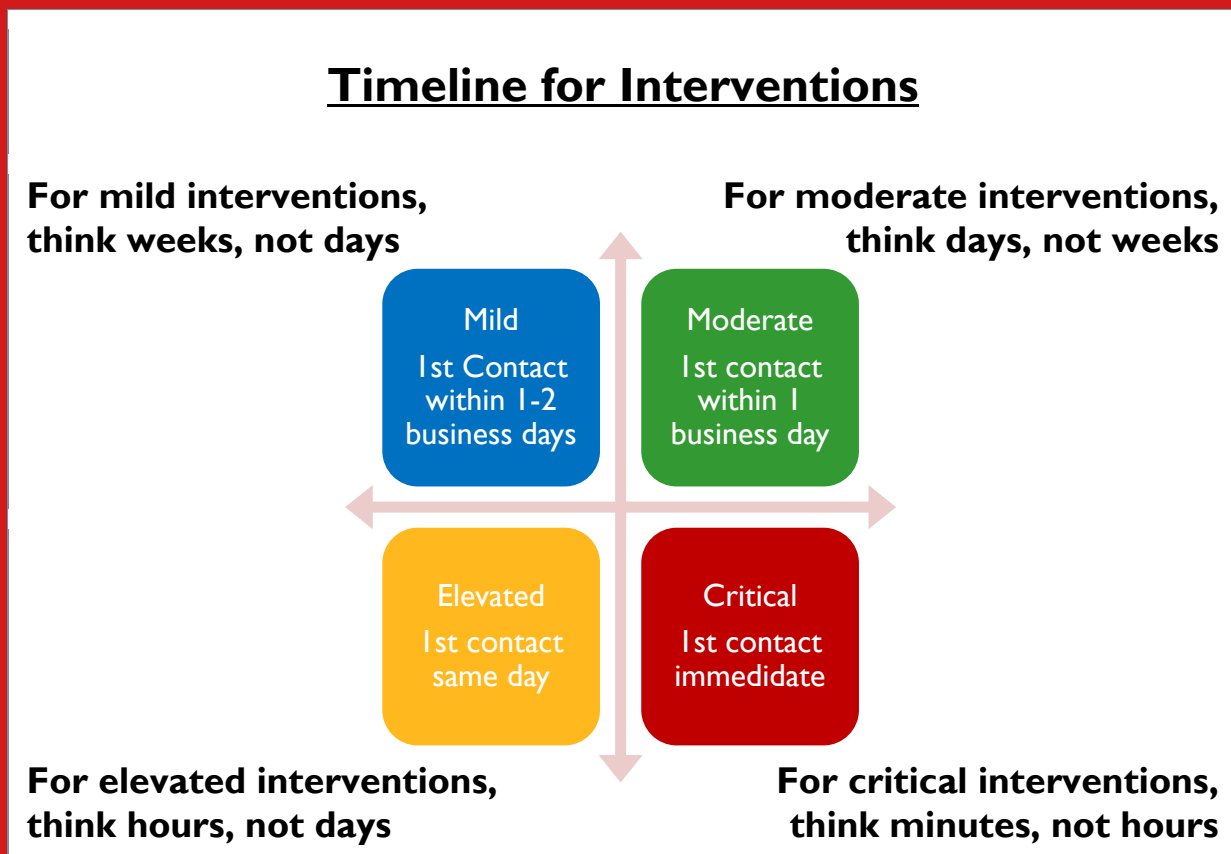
Timeline for Interventions

For mild interventions, think weeks, not days

For moderate interventions, think days, not weeks

Mild
1st Contact within 1-2 business days

Moderate
1st contact within 1 business day

Elevated
1st contact same day

Critical
1st contact immedidate

For elevated interventions, think hours, not days

For critical interventions, think minutes, not hours